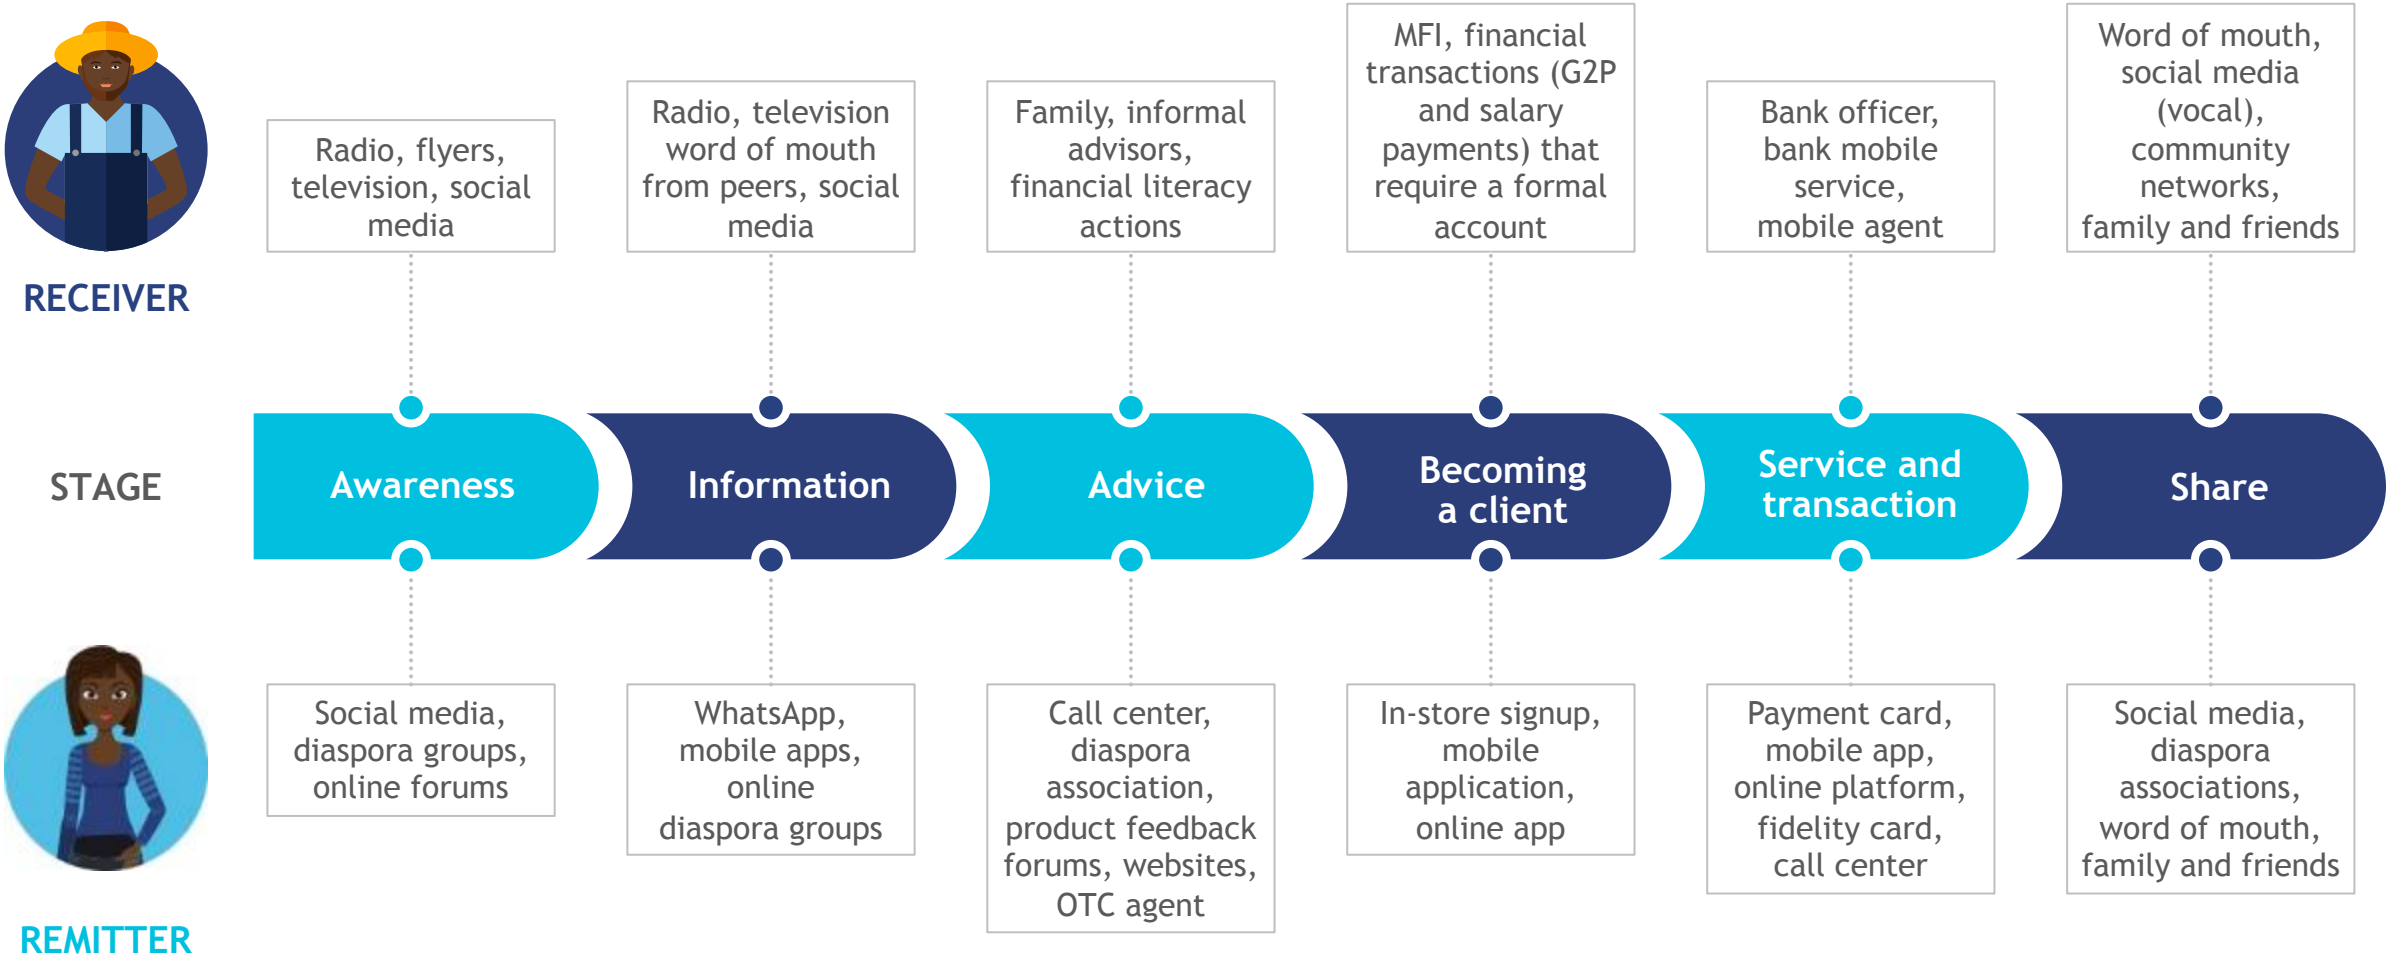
RECEIVER

Radio, flyers, television, social media

Radio, television word of mouth from peers, social media

Family, informal advisors, financial literacy actions

MFI, financial transactions (G2P and salary payments) that require a formal account

Bank officer, bank mobile service, mobile agent

Word of mouth, social media (vocal), community networks, family and friends

STAGE

Awareness

Information

Advice

Becoming a client

Service and transaction

Share

Social media, diaspora groups, online forums

WhatsApp, mobile apps, online diaspora groups

Call center, diaspora association, product feedback forums, websites, OTC agent

In-store signup, mobile application, online app

Payment card, mobile app, online platform, fidelity card, call center

Social media, diaspora associations, word of mouth, family and friends

REMITTER